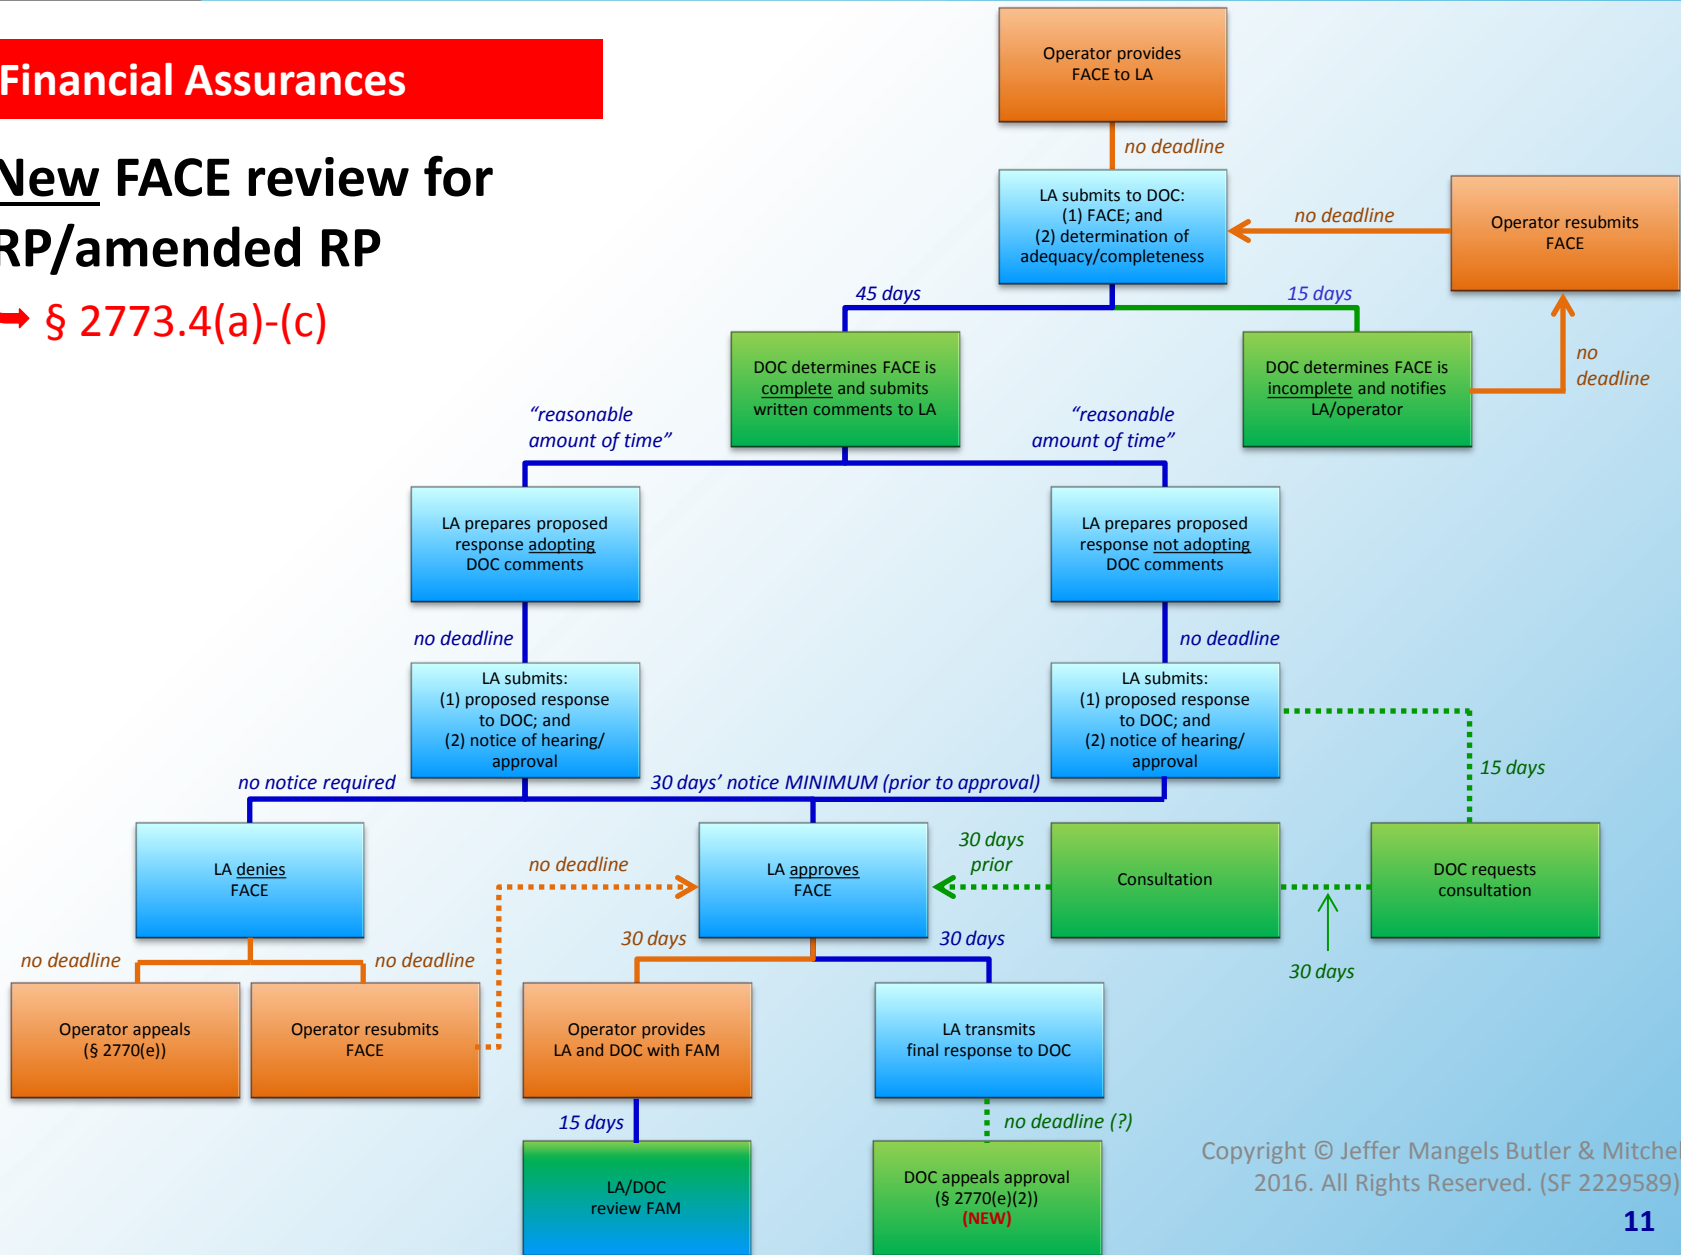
Financial Assurances

New FACE review for RP/amended RP

➡ § 2773.4(a)-(c)

Operator provides FACE to LA

no deadline

LA submits to DOC: (1) FACE; and (2) determination of adequacy/completeness

no deadline

Operator resubmits FACE

45 days

15 days

DOC determines FACE is complete and submits written comments to LA

DOC determines FACE is incomplete and notifies LA/operator

no deadline

"reasonable amount of time"

"reasonable amount of time"

LA prepares proposed response adopting DOC comments

LA prepares proposed response not adopting DOC comments

no deadline

no deadline

LA submits: (1) proposed response to DOC; and (2) notice of hearing/ approval

LA submits: (1) proposed response to DOC; and (2) notice of hearing/ approval

15 days

no notice required

30 days' notice MINIMUM (prior to approval)

LA denies FACE

no deadline

LA approves FACE

30 days prior

Consultation

DOC requests consultation

no deadline

no deadline

30 days

30 days

30 days

Operator appeals (§ 2770(e))

Operator resubmits FACE

Operator provides LA and DOC with FAM

LA transmits final response to DOC

15 days

no deadline (?)

LA/DOC review FAM

DOC appeals approval (§ 2770(e)(2)) (NEW)

Copyright © Jeffer Mangels Butler & Mitchel 2016. All Rights Reserved. (SF 2229589)

11